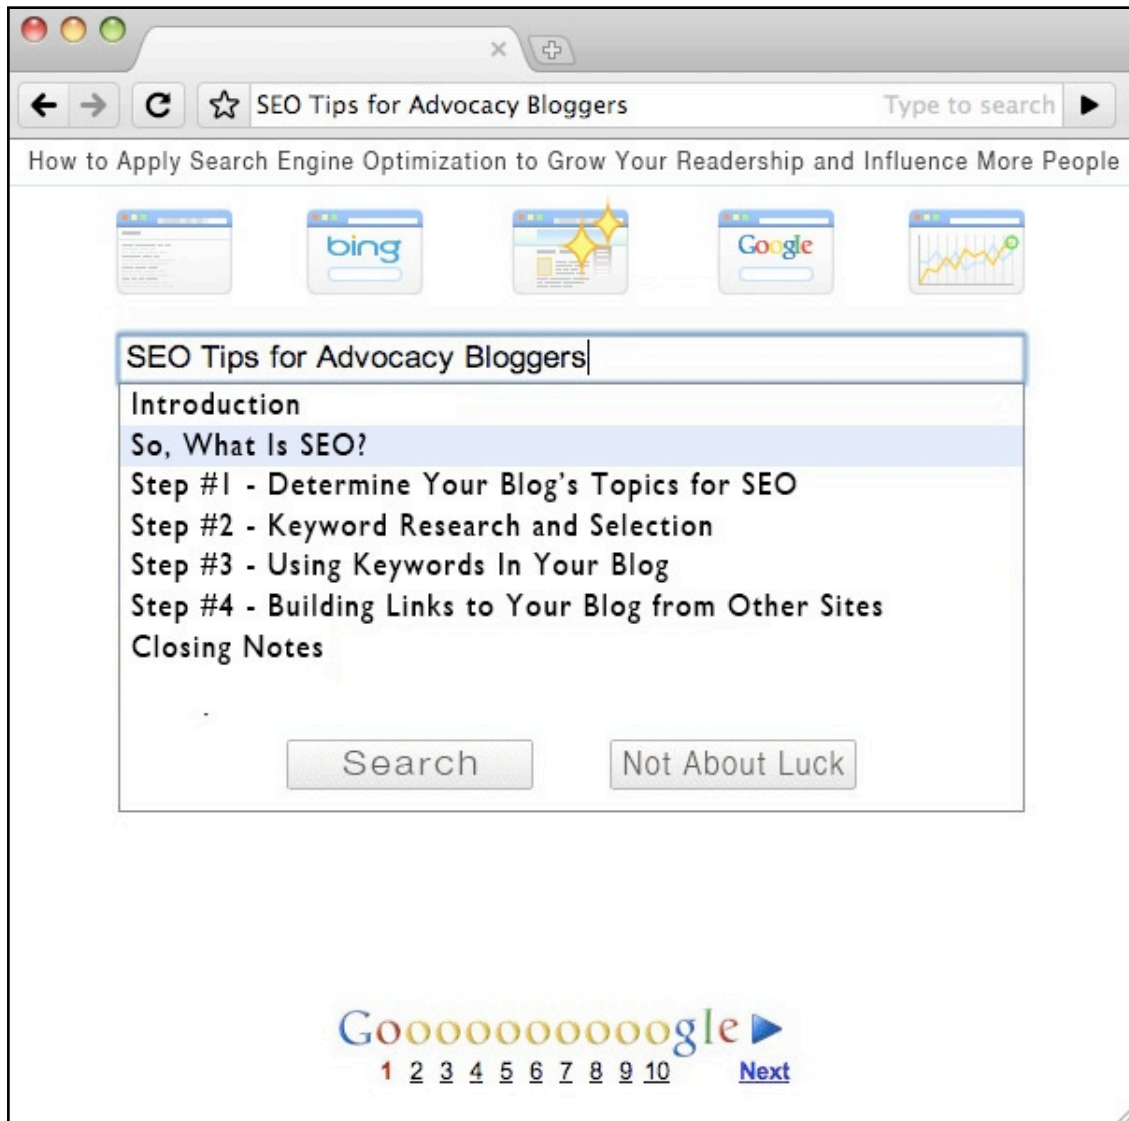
SEO Tips for Advocacy Bloggers

Type to search

How to Apply Search Engine Optimization to Grow Your Readership and Influence More People

bing

Google

SEO Tips for Advocacy Bloggers

Introduction

So, What Is SEO?

Step #1 - Determine Your Blog's Topics for SEO

Step #2 - Keyword Research and Selection

Step #3 - Using Keywords In Your Blog

Step #4 - Building Links to Your Blog from Other Sites

Closing Notes

Search

Not About Luck

Gooooooooooogle

1 2 3 4 5 6 7 8 9 10 Next